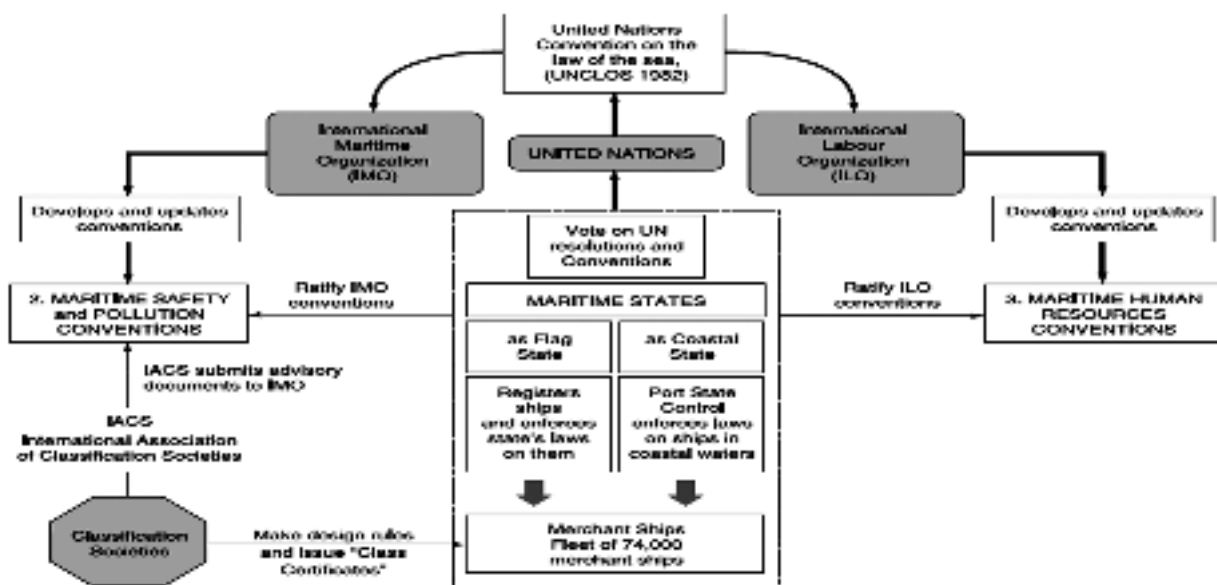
United Nations Convention on the law of the sea, (UNCLOS 1982)

International Maritime Organization (IMO)

UNITED NATIONS

International Labour Organization (ILO)

Develops and updates conventions

Vote on UN resolutions and Conventions

Develops and updates conventions

2. MARITIME SAFETY and POLLUTION CONVENTIONS

Ratify IMO conventions

MARITIME STATES

Ratify ILO conventions

3. MARITIME HUMAN RESOURCES CONVENTIONS

as Flag State

as Coastal State

IACS submits advisory documents to IMO

Registers ships and enforces state's laws on them

Port State Control enforces laws on ships in coastal waters

IACS International Association of Classification Societies

Classification Societies

Make design rules and issue "Class Certificates"

Merchant Ships Fleet of 74,000 merchant ships